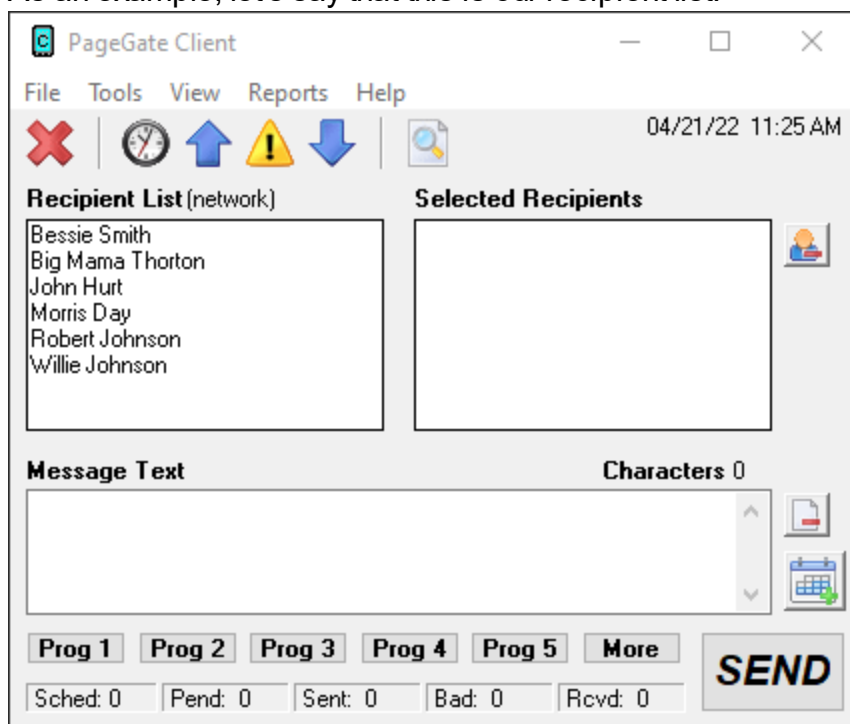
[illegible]

PageGate Client

File Tools View Reports Help

04/21/22 11:25 AM

Recipient List (network)

Bessie Smith
Big Mama Thorton
John Hurt
Morris Day
Robert Johnson
Willie Johnson

Selected Recipients

Message Text

Characters 0

Prog 1 Prog 2 Prog 3 Prog 4 Prog 5 More

SEND

Sched: 0 Pend: 0 Sent: 0 Bad: 0 Rcvd: 0